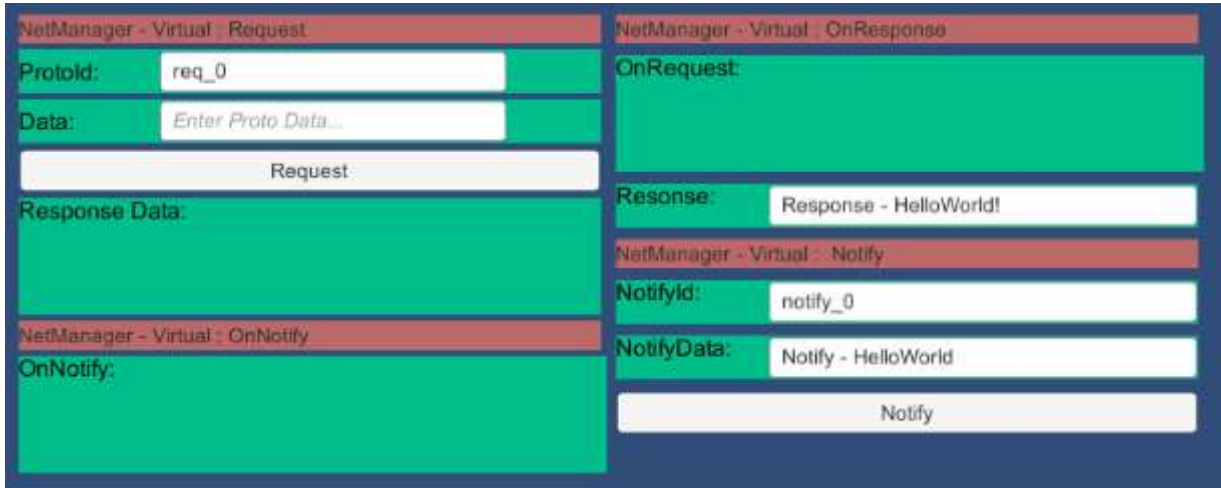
NetManager - Virtual : Request

ProtoId: req_0

Data: Enter Proto Data...

Request

Response Data:

NetManager - Virtual : OnNotify

OnNotify:

NetManager - Virtual : OnResponse

OnRequest:

Resonse: Response - HelloWorld!

NetManager - Virtual : Notify

NotifyId: notify_0

NotifyData: Notify - HelloWorld

Notify